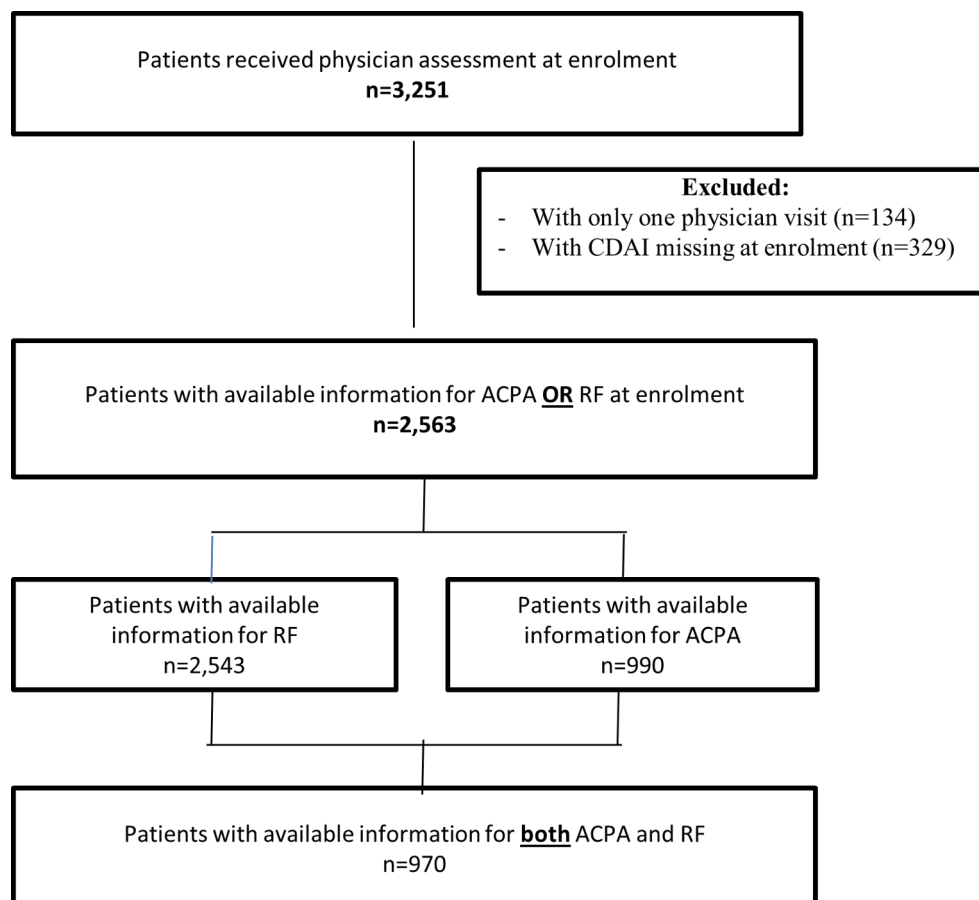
Patients received physician assessment at enrolment
n=3,251

Excluded:
- With only one physician visit (n=134)
- With CDAI missing at enrolment (n=329)

Patients with available information for ACPA OR RF at enrolment
n=2,563

Patients with available information for RF
n=2,543

Patients with available information for ACPA
n=990

Patients with available information for both ACPA and RF
n=970